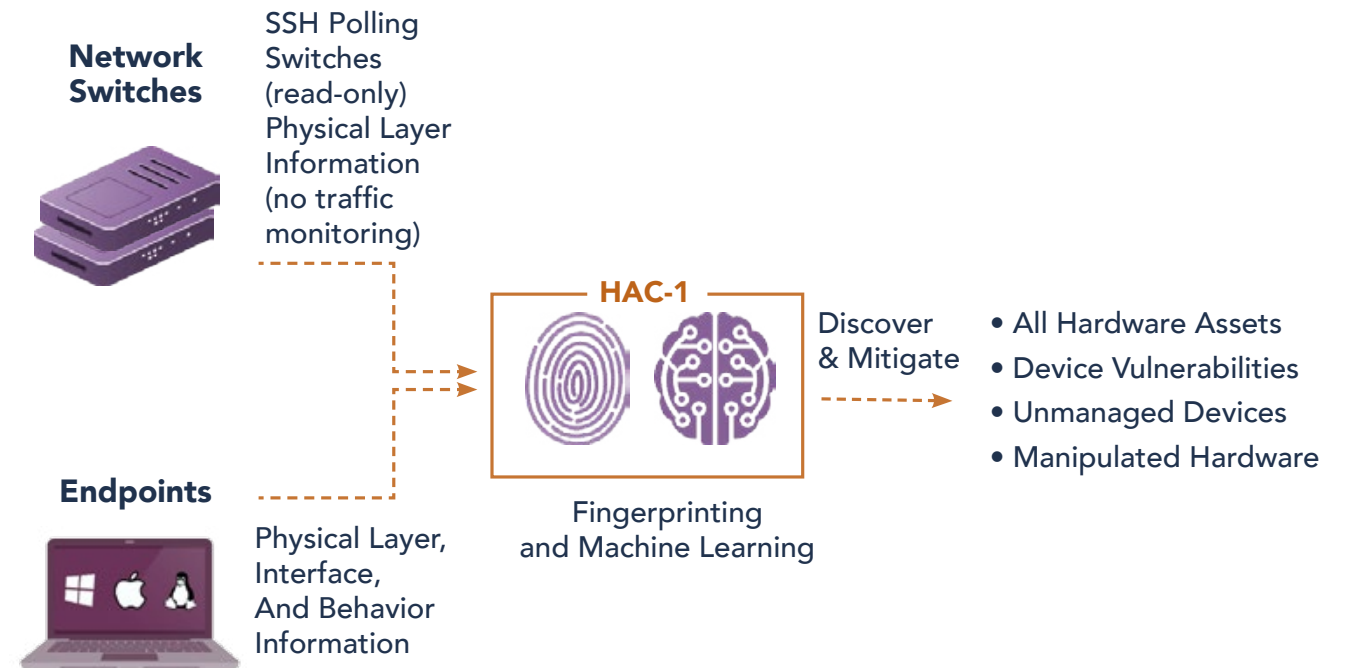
Network Switches

SSH Polling Switches (read-only) Physical Layer Information (no traffic monitoring)

HAC-1

Discover & Mitigate

• All Hardware Assets
• Device Vulnerabilities
• Unmanaged Devices
• Manipulated Hardware

Endpoints

Fingerprinting and Machine Learning

Physical Layer, Interface, And Behavior Information